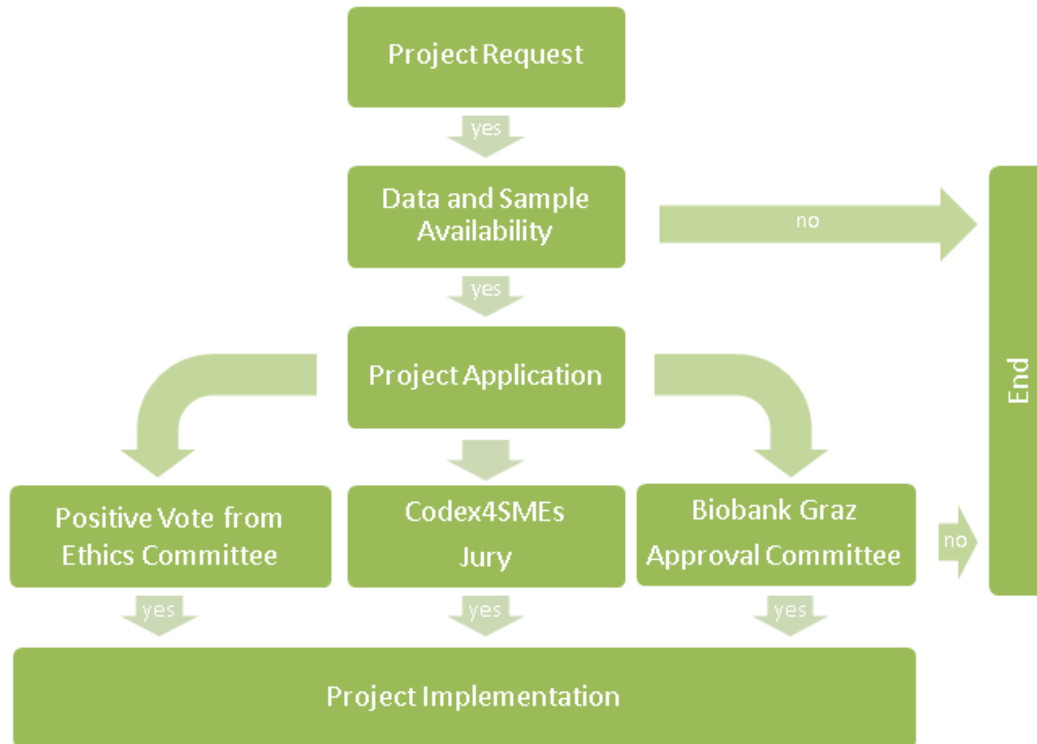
Project Request

yes

Data and Sample Availability

no

End

yes

Project Application

Positive Vote from Ethics Committee

Codex4SMEs Jury

Biobank Graz Approval Committee

no

yes

yes

yes

Project Implementation